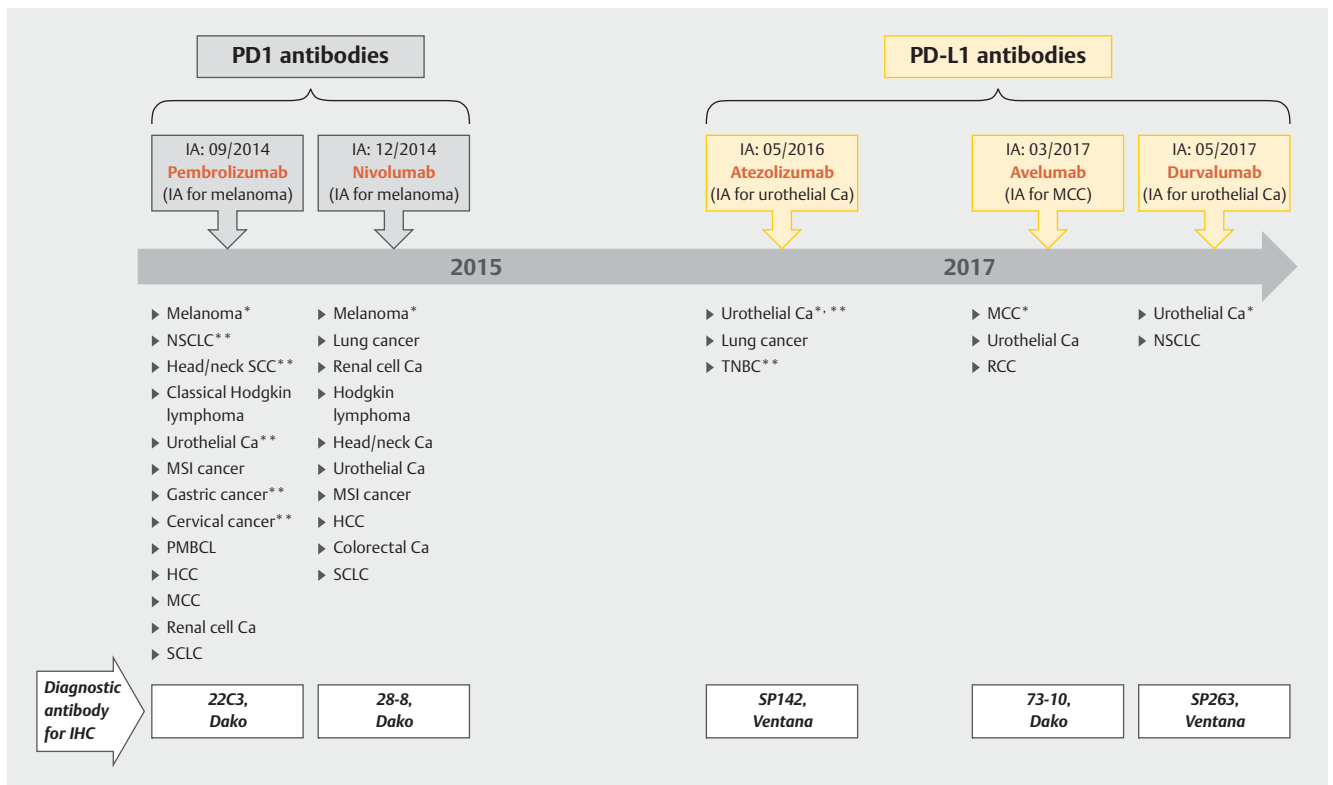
PD1 antibodies

PD-L1 antibodies

IA: 09/2014
Pembrolizumab
(IA for melanoma)

IA: 12/2014
Nivolumab
(IA for melanoma)

IA: 05/2016
Atezolizumab
(IA for urothelial Ca)

IA: 03/2017
Avelumab
(IA for MCC)

IA: 05/2017
Durvalumab
(IA for urothelial Ca)

2015

2017

▶ Melanoma*
▶ NSCLC**
▶ Head/neck SCC**
▶ Classical Hodgkin lymphoma
▶ Urothelial Ca**
▶ MSI cancer
▶ Gastric cancer**
▶ Cervical cancer**
▶ PMBCL
▶ HCC
▶ MCC
▶ Renal cell Ca
▶ SCLC

▶ Melanoma*
▶ Lung cancer
▶ Renal cell Ca
▶ Hodgkin lymphoma
▶ Head/neck Ca
▶ Urothelial Ca
▶ MSI cancer
▶ HCC
▶ Colorectal Ca
▶ SCLC

▶ Urothelial Ca*,**
▶ Lung cancer
▶ TNBC**

▶ MCC*
▶ Urothelial Ca
▶ RCC

▶ Urothelial Ca*
▶ NSCLC

Diagnostic antibody for IHC

22C3, Dako

28-8, Dako

SP142, Ventana

73-10, Dako

SP263, Ventana